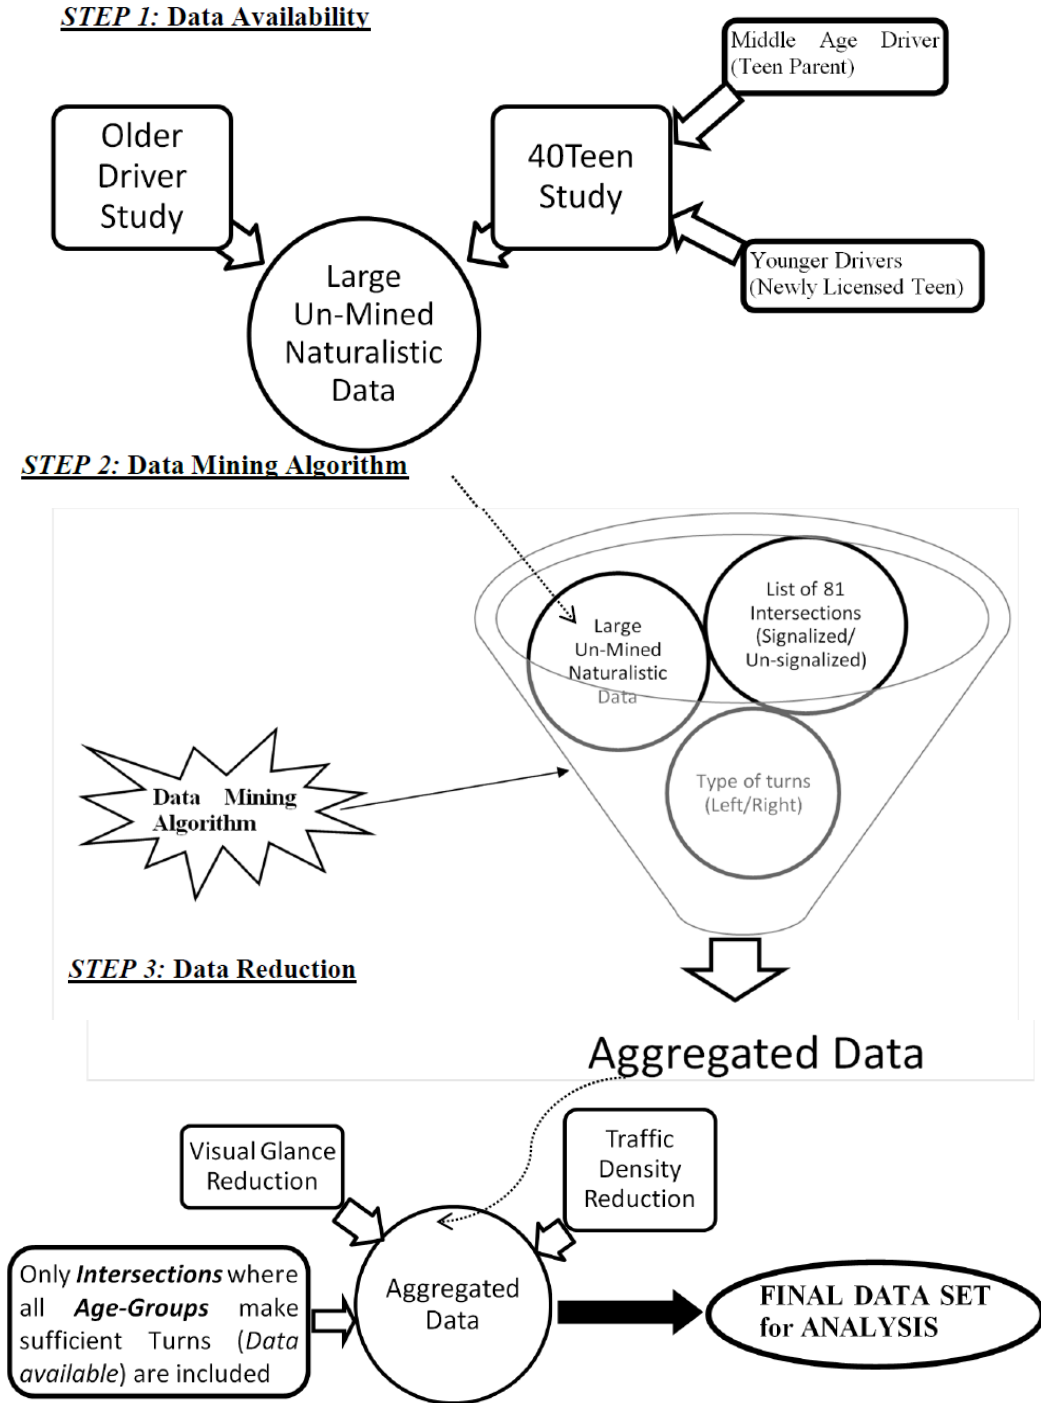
STEP 1: Data Availability

Middle Age Driver (Teen Parent)

Older Driver Study

40Teen Study

Younger Drivers (Newly Licensed Teen)

Large Un-Mined Naturalistic Data

STEP 2: Data Mining Algorithm

Large Un-Mined Naturalistic Data

List of 81 Intersections (Signalized/ Un-signalized)

Type of turns (Left/Right)

Data Mining Algorithm

STEP 3: Data Reduction

Aggregated Data

Visual Glance Reduction

Traffic Density Reduction

Only Intersections where all Age-Groups make sufficient Turns (Data available) are included

Aggregated Data

FINAL DATA SET for ANALYSIS